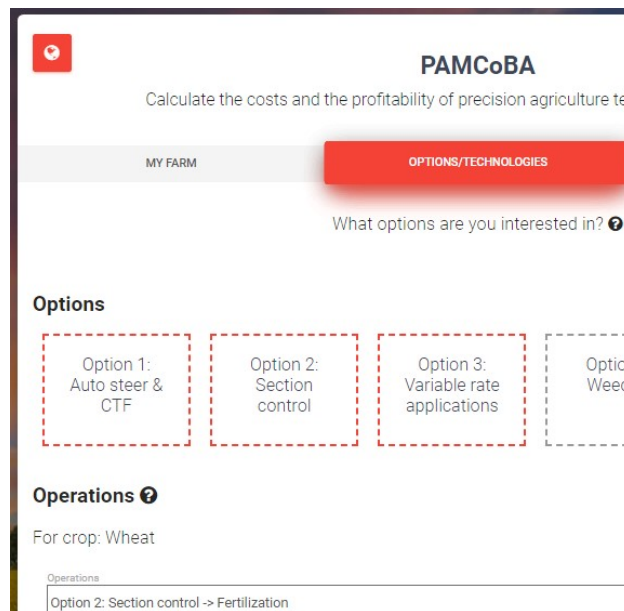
PAMCoBA

Calculate the costs and the profitability of precision agriculture te

MY FARM

OPTIONS/TECHNOLOGIES

What options are you interested in?

Options

Option 1: Auto steer & CTF

Option 2: Section control

Option 3: Variable rate applications

Optic Weed

Operations

For crop: Wheat

Operations

Option 2: Section control -> Fertilization